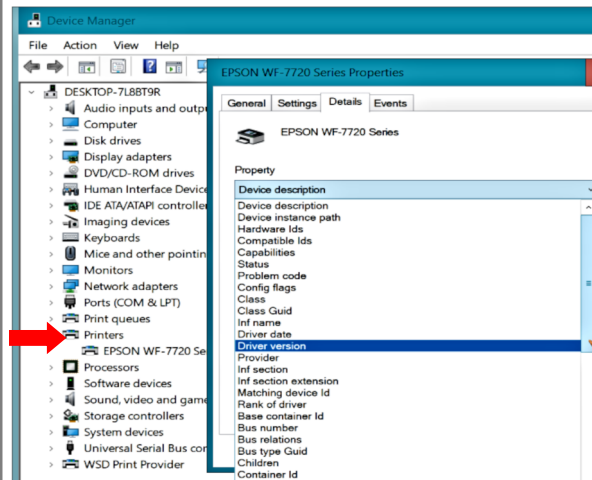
Device Manager

File Action View Help

DESKTOP-7L8BT9R
Audio inputs and outpu
Computer
Disk drives
Display adapters
DVD/CD-ROM drives
Human Interface Device
IDE ATA/ATAPI controlle
Imaging devices
Keyboards
Mice and other pointin
Monitors
Network adapters
Ports (COM & LPT)
Print queues
Printers
EPSON WF-7720 Se
Processors
Software devices
Sound, video and game
Storage controllers
System devices
Universal Serial Bus co
WSD Print Provider

EPSON WF-7720 Series Properties

General Settings Details Events

EPSON WF-7720 Series

Property

Device description
Device description
Device instance path
Hardware Ids
Compatible Ids
Capabilities
Status
Problem code
Config flags
Class
Class Guid
Inf name
Driver date
Driver version
Provider
Inf section
Inf section extension
Matching device Id
Rank of driver
Base container Id
Bus number
Bus relations
Bus type Guid
Children
Container Id